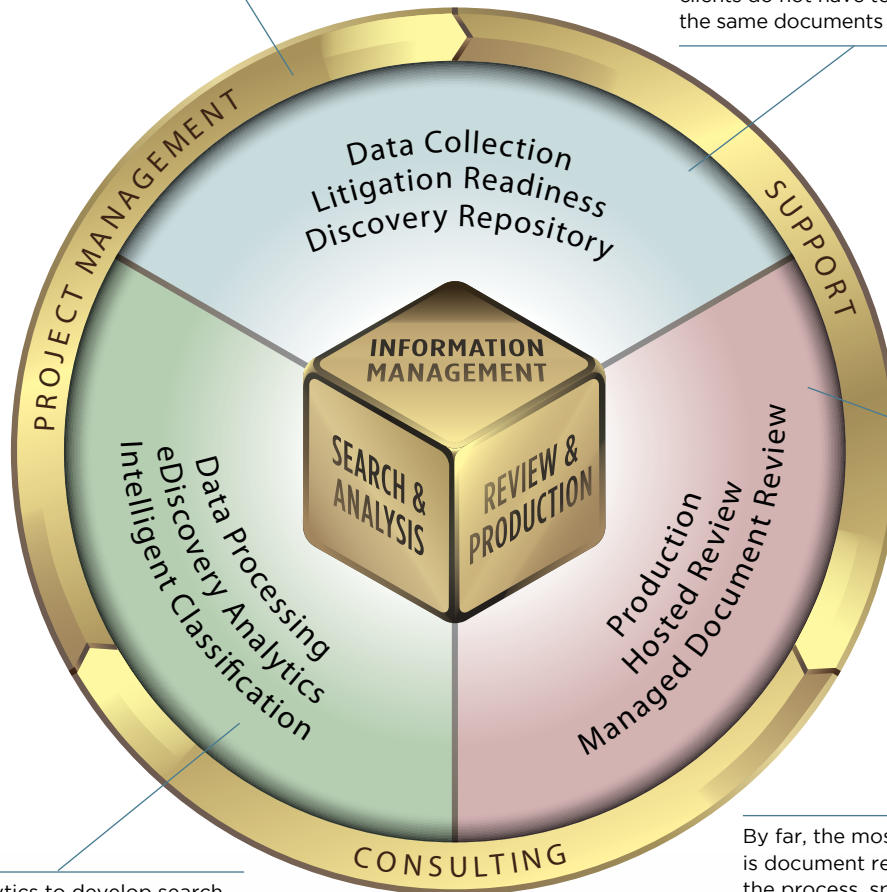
clients do not have to
the same documents

PROJECT MANAGEMENT

SUPPORT

Data Collection
Litigation Readiness
Discovery Repository

INFORMATION MANAGEMENT

SEARCH & ANALYSIS

REVIEW & PRODUCTION

Data Processing
eDiscovery Analytics
Intelligent Classification

Production
Hosted Review
Managed Document Review

CONSULTING

By far, the mos
is document re
the process, s

ytics to develop search